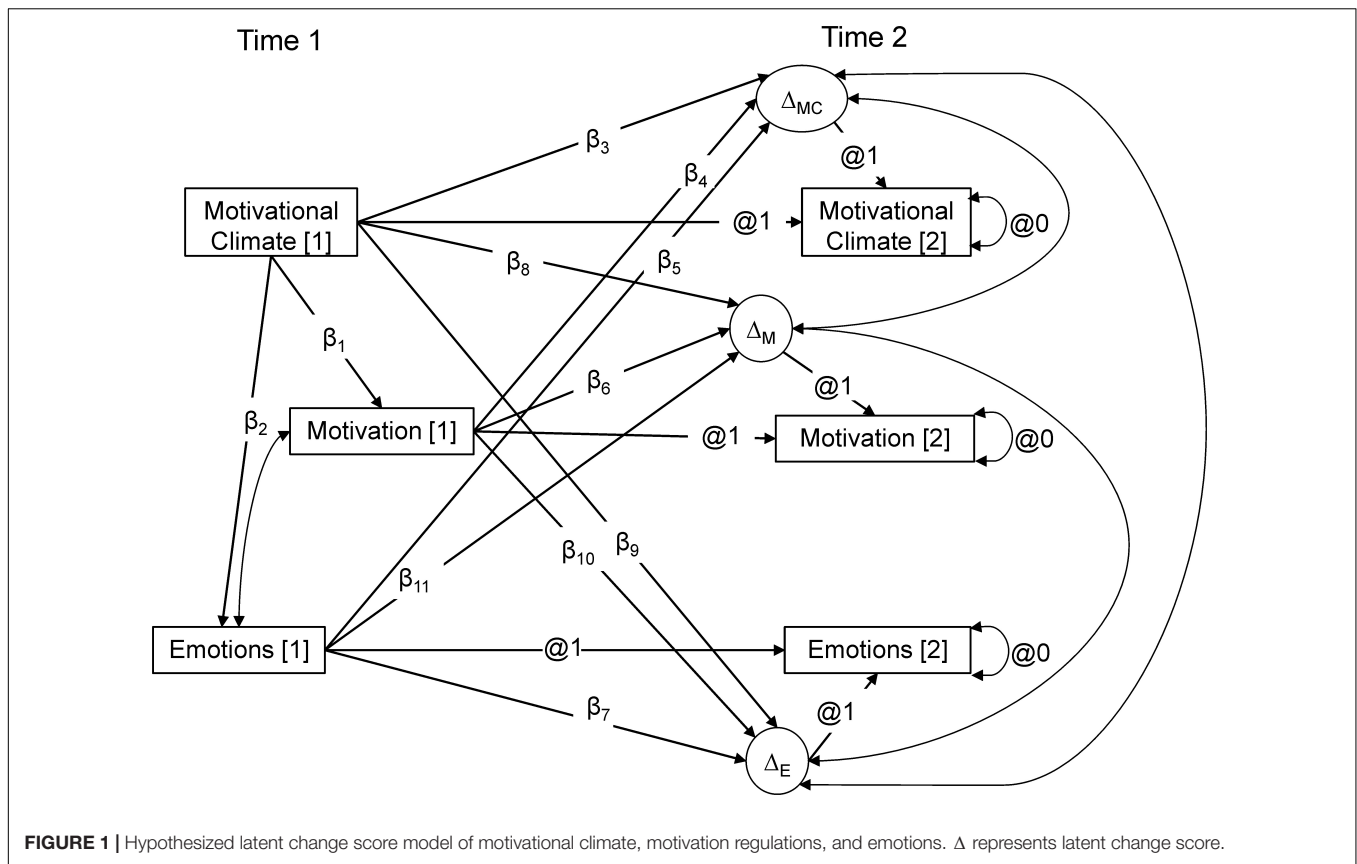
Time 1

Time 2

$\Delta_{MC}$

@1

Motivational Climate [1]

$\beta_3$

$\beta_4$

@1

Motivational Climate [2]

@0

$\beta_8$

$\beta_5$

$\Delta_M$

$\beta_1$

$\beta_6$

@1

$\beta_2$

Motivation [1]

@1

Motivation [2]

@0

$\beta_{10}$

$\beta_9$

$\beta_{11}$

Emotions [1]

@1

Emotions [2]

@0

@1

$\beta_7$

$\Delta_E$

**FIGURE 1 |** Hypothesized latent change score model of motivational climate, motivation regulations, and emotions. $\Delta$ represents latent change score.